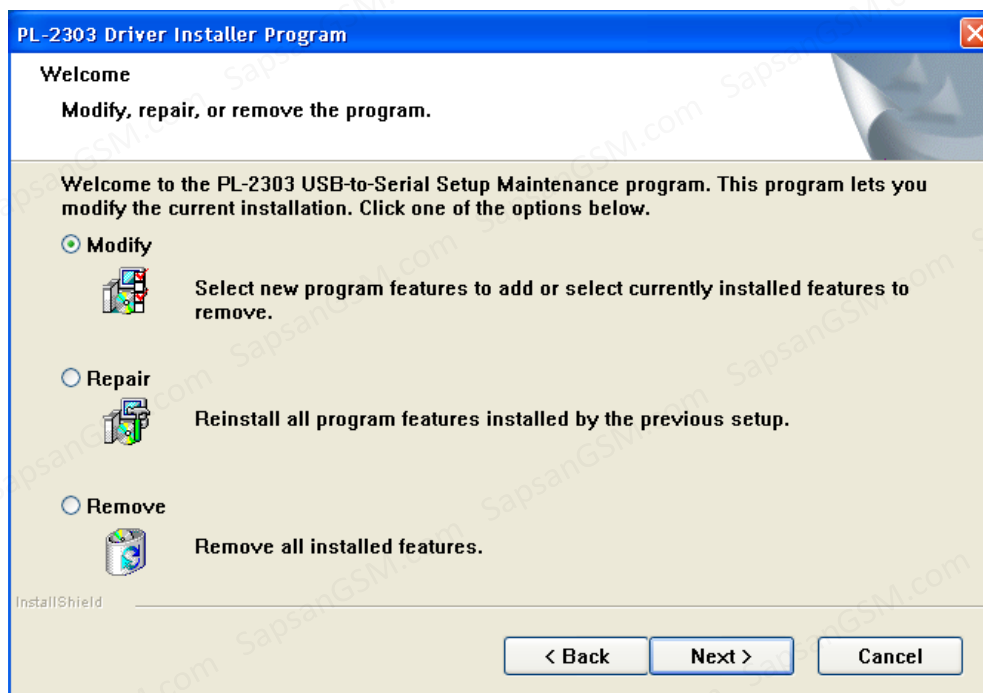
PL-2303 Driver Installer Program

Welcome

Modify, repair, or remove the program.

Welcome to the PL-2303 USB-to-Serial Setup Maintenance program. This program lets you modify the current installation. Click one of the options below.

Modify

Select new program features to add or select currently installed features to remove.

Repair

Reinstall all program features installed by the previous setup.

Remove

Remove all installed features.

InstallShield

< Back Next > Cancel

SapsanGSM.com